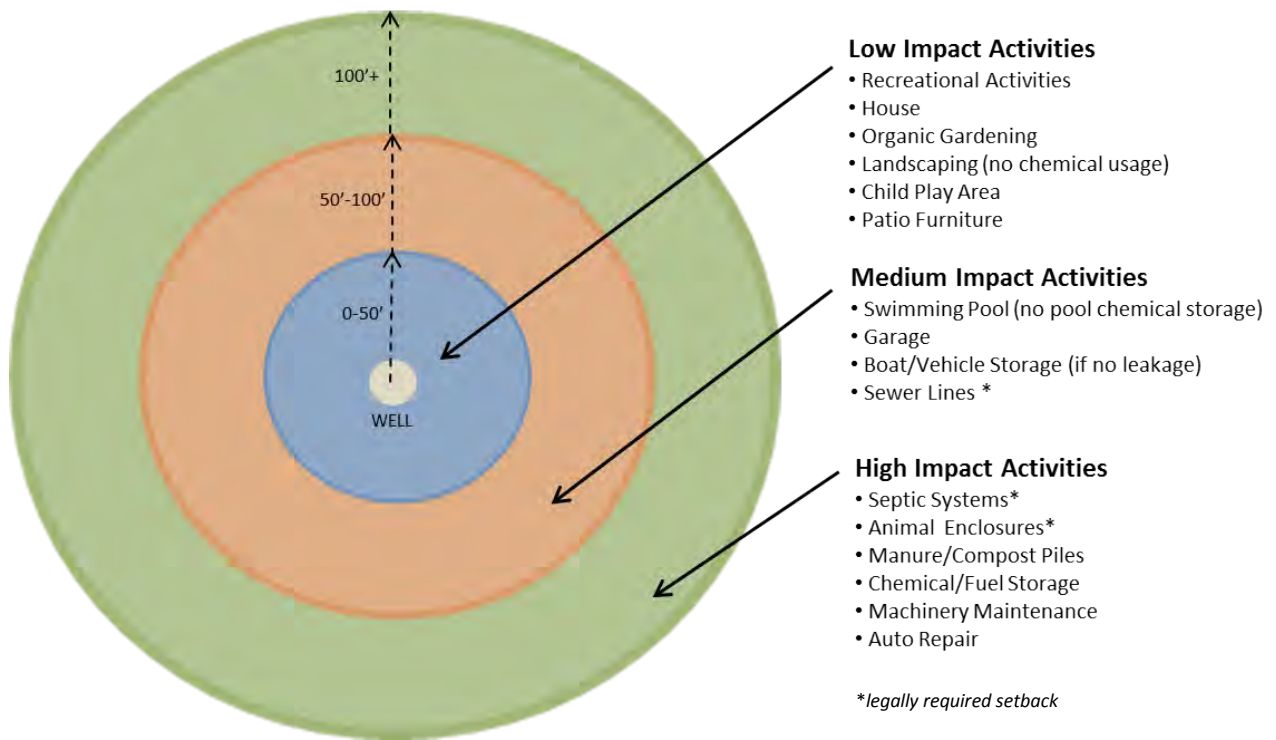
100'+

50'-100'

0-50'

WELL

**Low Impact Activities**
• Recreational Activities
• House
• Organic Gardening
• Landscaping (no chemical usage)
• Child Play Area
• Patio Furniture

**Medium Impact Activities**
• Swimming Pool (no pool chemical storage)
• Garage
• Boat/Vehicle Storage (if no leakage)
• Sewer Lines *

**High Impact Activities**
• Septic Systems*
• Animal Enclosures*
• Manure/Compost Piles
• Chemical/Fuel Storage
• Machinery Maintenance
• Auto Repair

*legally required setback